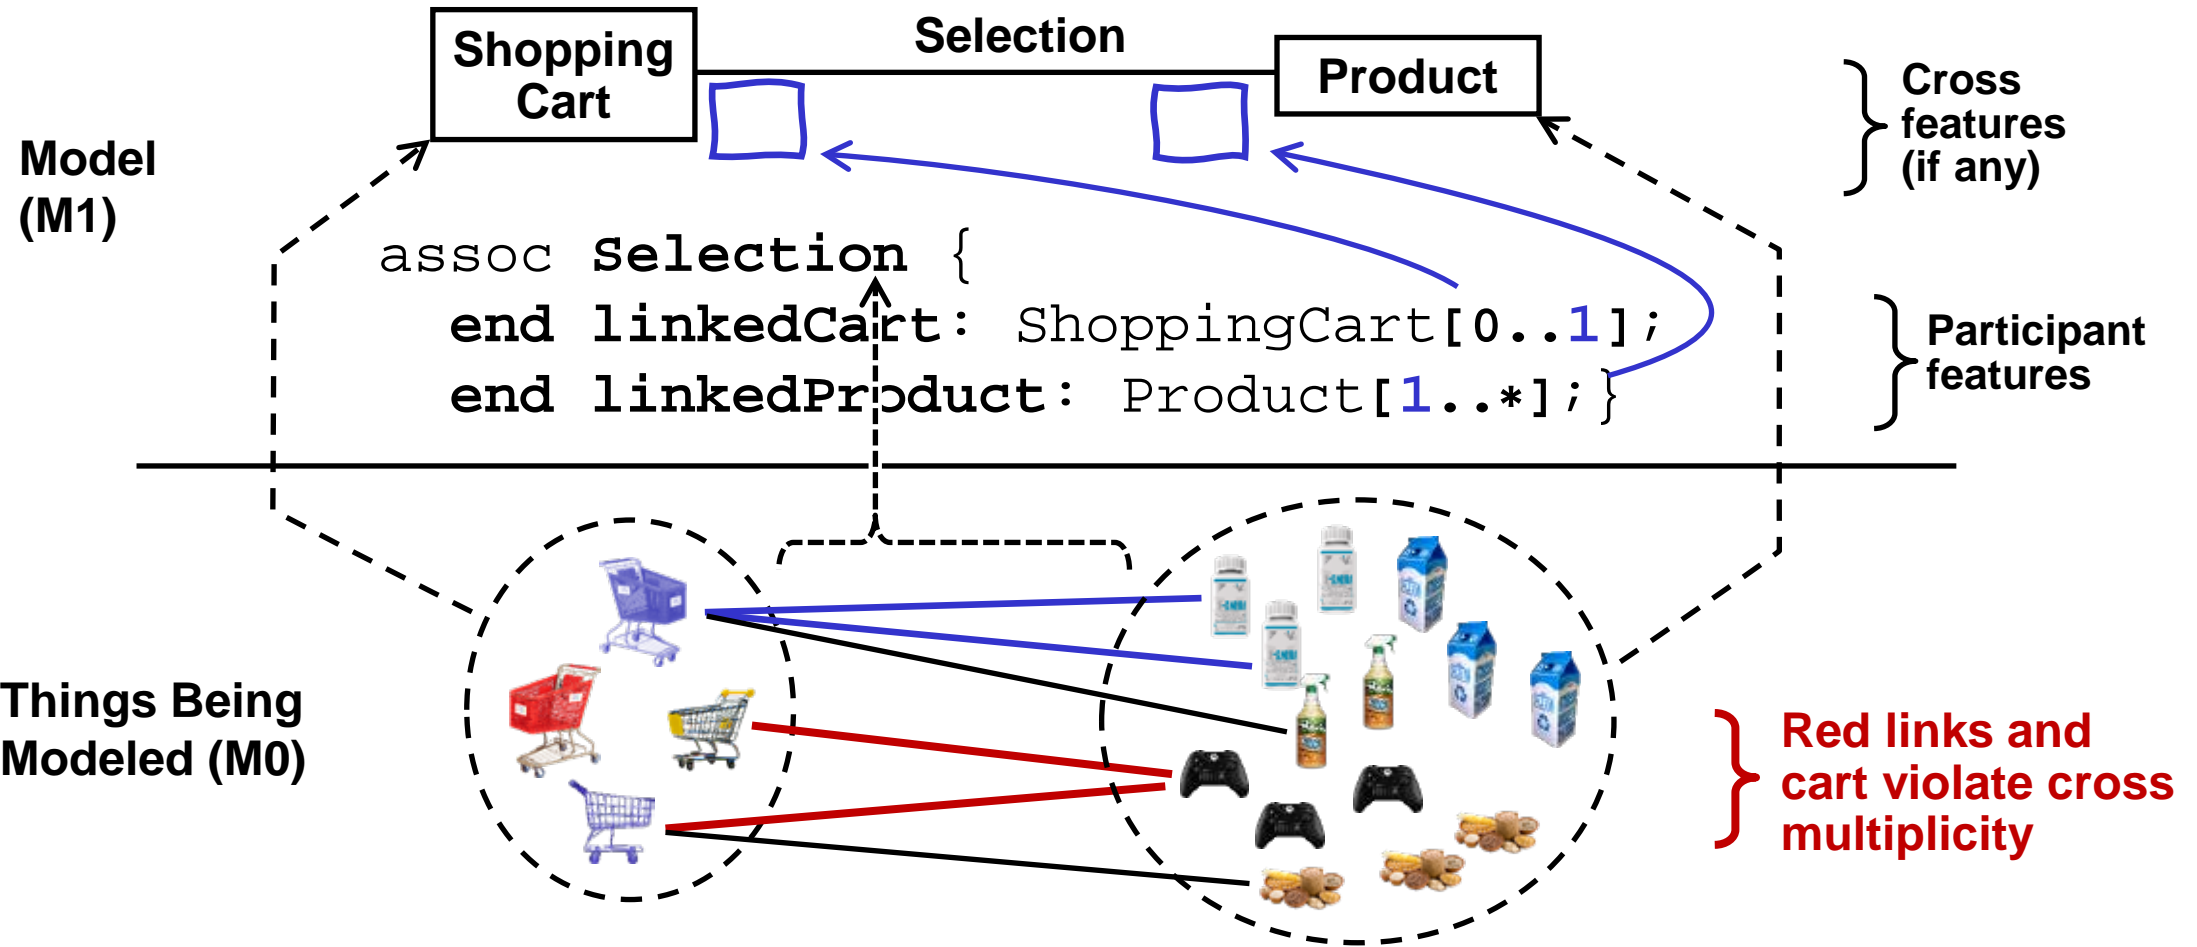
Shopping Cart

Selection

Product

Cross features (if any)

Model (M1)

assoc Selection {
end linkedCart: ShoppingCart[0..1];
end linkedProduct: Product[1..*];}

Participant features

Things Being Modeled (M0)

Red links and cart violate cross multiplicity